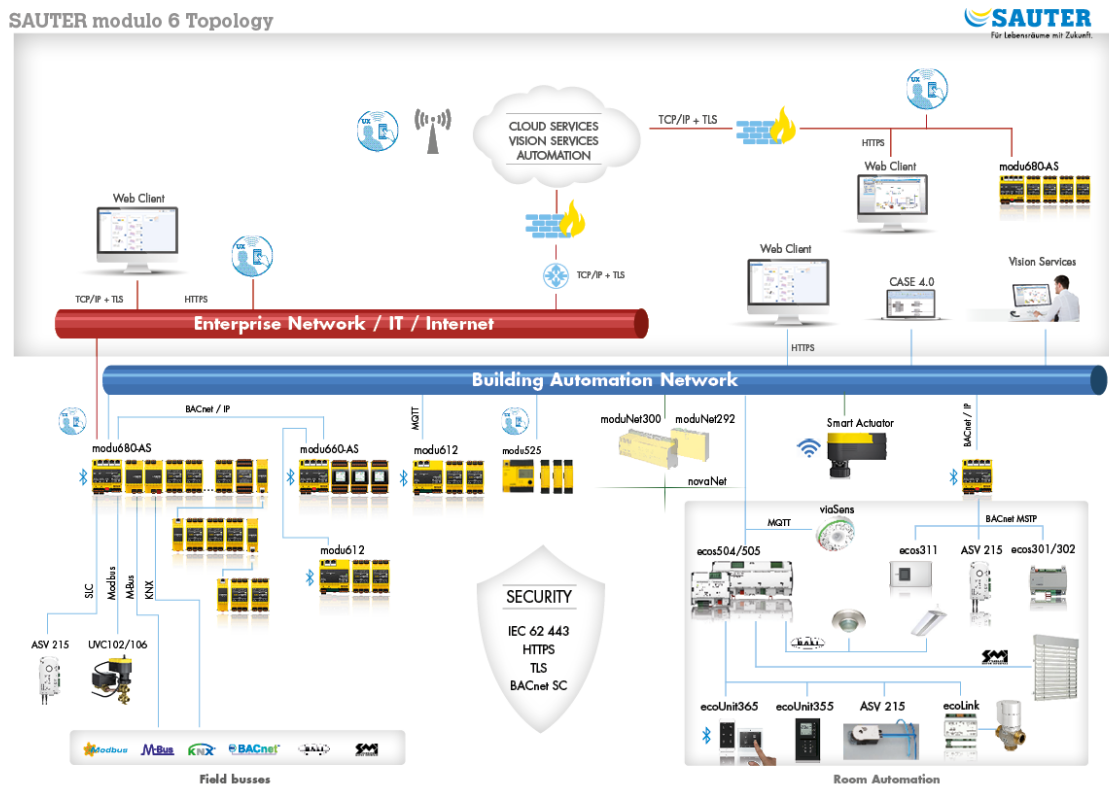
SAUTER modulo 6 Topology

SAUTER
Für Lebensräume mit Zukunft.

UX

CLOUD SERVICES
VISION SERVICES
AUTOMATION

TCP/IP + TLS

UX

HTTPS

Web Client

modu680-AS

Web Client

UX

TCP/IP + TLS

TCP/IP + TLS

HTTPS

Web Client

CASE 4.0

Vision Services

Enterprise Network / IT / Internet

HTTPS

Building Automation Network

UX

BACnet / IP

MQTT

UX

moduNet300

moduNet292

Smart Actuator

BACnet / IP

modu680-AS

modu660-AS

modu612

modu525

novaNet

MQTT

viaSens

BACnet MSTP

ecos504/505

ecos311

ASV 215

ecos301/302

modu612

SLC

Modbus

M-Bus

KNX

ASV 215

UVC102/106

SECURITY

IEC 62 443
HTTPS
TLS
BACnet SC

DALI

SMI

ecoUnit365

ecoUnit355

ASV 215

ecoLink

Modbus

M-Bus

KNX

BACnet

DALI

SMI

Field busses

Room Automation